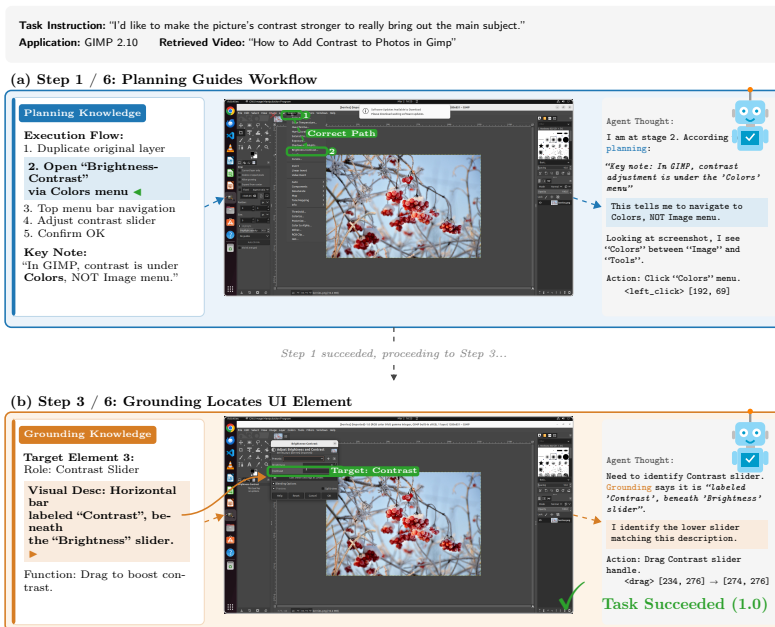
**Task Instruction:** "I'd like to make the picture's contrast stronger to really bring out the main subject."
**Application:** GIMP 2.10 **Retrieved Video:** "How to Add Contrast to Photos in Gimp"

**(a) Step 1 / 6: Planning Guides Workflow**

Planning Knowledge

**Execution Flow:**
1. Duplicate original layer
**2. Open "Brightness-Contrast" via Colors menu**
3. Top menu bar navigation
4. Adjust contrast slider
5. Confirm OK

**Key Note:**
"In GIMP, contrast is under **Colors**, NOT Image menu."

Correct Path 1 2

Agent Thought:
I am at stage 2. According planning:
*"Key note: In GIMP, contrast adjustment is under the 'Colors' menu"*
This tells me to navigate to Colors, NOT Image menu.
Looking at screenshot, I see "Colors" between "Image" and "Tools".
Action: Click "Colors" menu.
<left_click> [192, 69]

*Step 1 succeeded, proceeding to Step 3...*

**(b) Step 3 / 6: Grounding Locates UI Element**

Grounding Knowledge

**Target Element 3:**
Role: Contrast Slider
**Visual Desc: Horizontal bar labeled "Contrast", beneath the "Brightness" slider.**
Function: Drag to boost contrast.

Target: Contrast

Agent Thought:
Need to identify Contrast slider. Grounding says it is *"labeled 'Contrast', beneath 'Brightness' slider"*.
I identify the lower slider matching this description.
Action: Drag Contrast slider handle.
<drag> [234, 276] → [274, 276]

**Task Succeeded (1.0)**